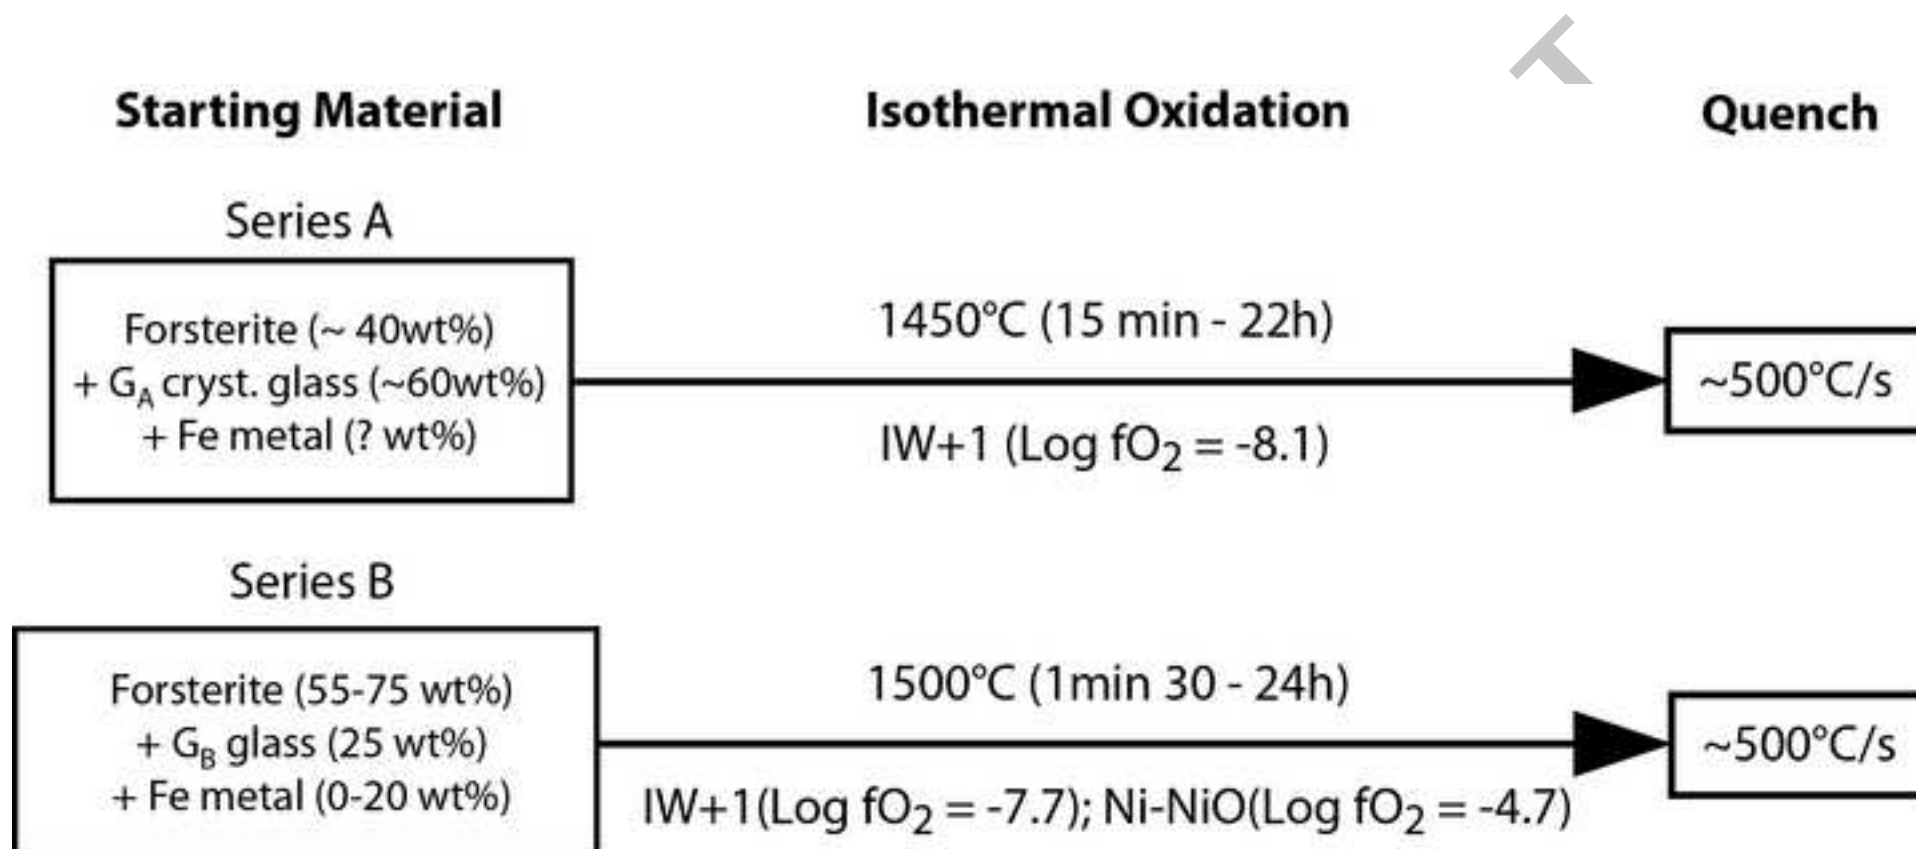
Starting Material

Isothermal Oxidation

Quench

Series A

Forsterite (~ 40wt%)
+ $G_A$ cryst. glass (~60wt%)
+ Fe metal (? wt%)

1450°C (15 min - 22h)

IW+1 (Log $fO_2$ = -8.1)

~500°C/s

Series B

Forsterite (55-75 wt%)
+ $G_B$ glass (25 wt%)
+ Fe metal (0-20 wt%)

1500°C (1min 30 - 24h)

IW+1(Log $fO_2$ = -7.7); Ni-NiO(Log $fO_2$ = -4.7)

~500°C/s